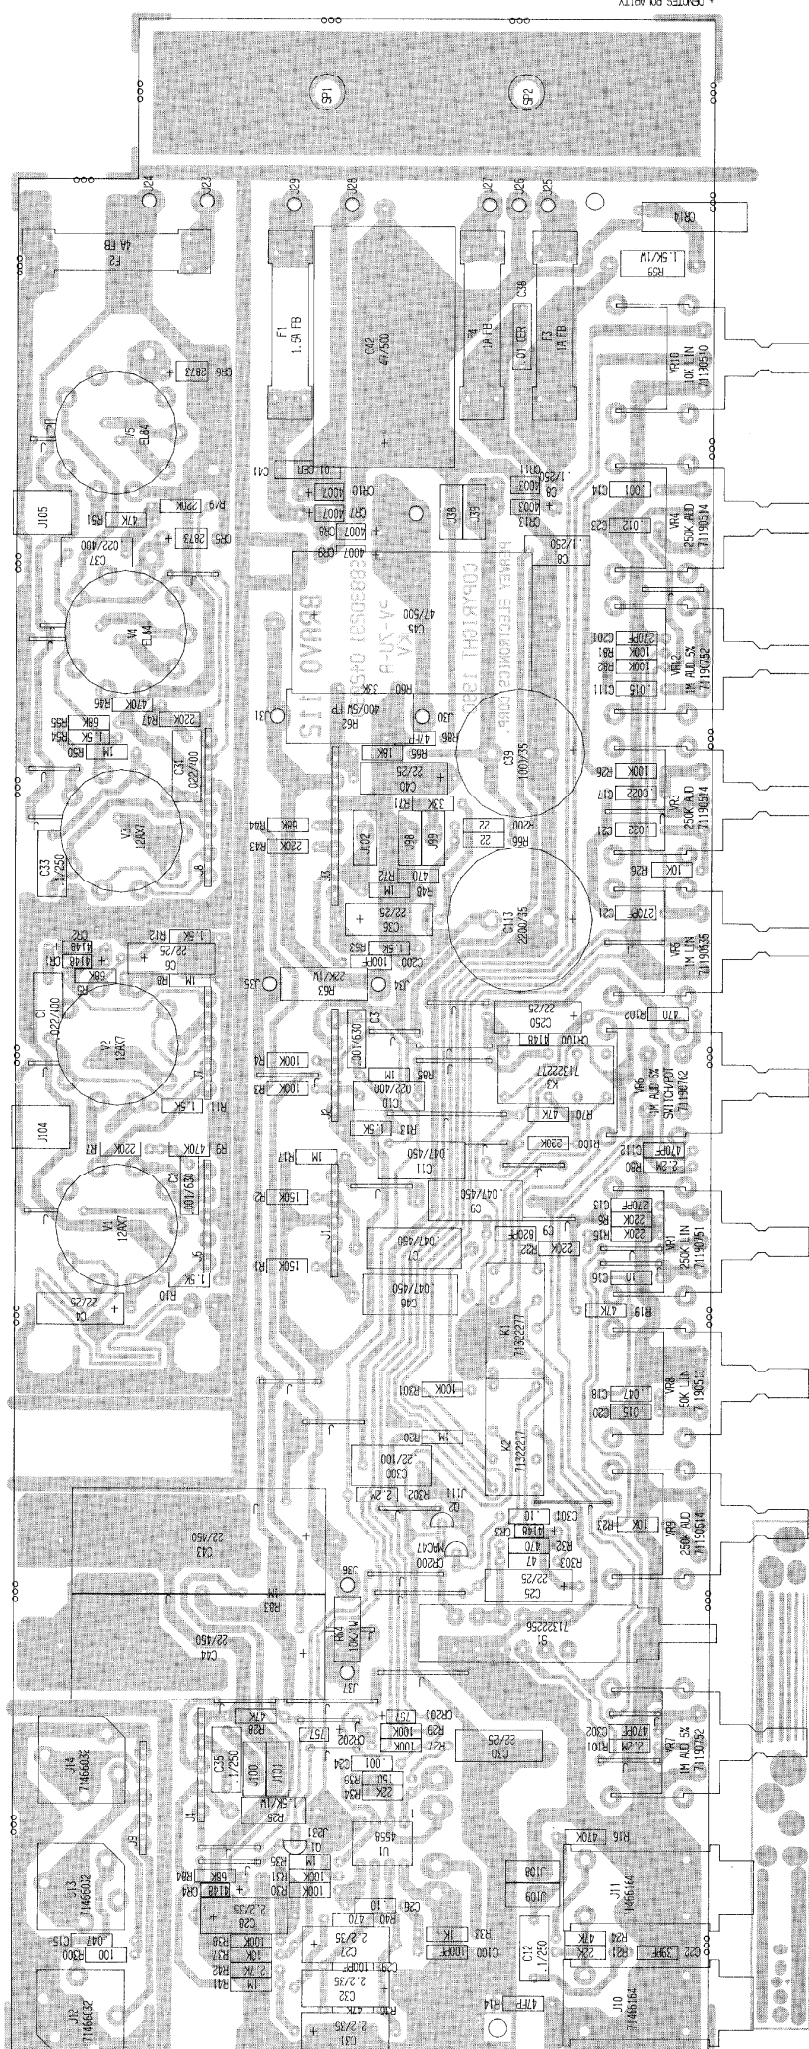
+ DENOTES POLARITY

SP1
SP2

J24
J23
J29
J28
J27
J26
J25

F2
4A FB
F1
1.5A FB
C42
47/500
F4
1A FB
C38
.01 CER
F3
1A FB
CR14
R59
1.5K/1W

VR10
10K LIN
71130590

CR6
2873
V5
EL84
C41
.01 CER
CR10 4007
CR11
CR12 4007
CR9 4007
CR8 4007
C8 .1/250
J38
J39
CR13 4003
C14 .001
C23 .012
VR4
250K AUD
71190594

J105
R51 47K
R49 220K
C37
.022/400
CR5 2873
V4
EL84
COPYRIGHT 1990
KENDEL ELECTRONICS CORP.
BRAVO 112
85-2A-8
ASSY 51030683
47/500
R60 33K
R62 400/5W
C201 220PF
R81 100K
R82 100K
C111 .015
VR2
1M AUD SX
71190752

R46 470K
R47 220K
R55 68K
R54 1.5K
R50 1M
C31 .022/400
J31
J30
R86 47R
R65 16K
C39
100/35
R26 100K
C17 .0022
VR3
250K AUD
71190594

V3
12AX7
C33 .1/250
R44 56K
R43 220K
C40 22/25
R71 33K
C21 .033
R66 22
CR107
CR98
CR99
R78 1M
R48
R26 10K
C113
2200/35
C21 270PF
VR5
1M LIN
71190635

CR2 4148
CR1 4148
R12 1.5K
C6 22/25
R9 68K
R8 1M
C36 22/25
R53 1.5K
C200 100PF
J35
R63 22K/1W
J34
C1 .022/100
V2
12AX7
C3 .001/630
C250 22/25
R102 470
CR100 4148
K3
71322277
R4 100K
R3 100K
R85 1M
C10 .022/400
R11 1.5K
J104
R13 1.5K
R70 47K
VR6
1M AUD SX
SWITCH/POT
71190742

R7 220K
R6 220K
R9 470K
C2 .001/630
R17 1M
C11 .047/450
R100 220K
C12 470PF
R80 2.2M
V1
12AX7
R2 150K
C9 .047/450
C13 270PF
R5 220K
R15 220K
VR1
250K LIN
71190751

C7 .047/450
R22 220K
C8 820PF
R1 150K
C4 22/25
R10 1.5K
C46 .047/450
C16 .10
K1
71322277
R19 4.7K
R301 100K
C18 .047
C20 .015
VR8
50K LIN
71190514

R30 1M
C300 22/100
K2
71322277
R302 2.2M
Q2
C301 .10
R23 10K
CR3 4148
R32 470
R303 47
VR9
250K AUD
71190594

C43
22/450
MPC47
CR200
C25 22/25
J36
R83 1M
R84 10K/1W
S1
71322256
C44
22/450
J37

R28 47K
J14
71466002
C35 .1/250
J100
J101
R27 757
CR203
R29 100K
R37 100K
C30 22/25
C24 .001
R39 150
R34 22K
C302 470PF
R101 2.2M
VR7
1M AUD SX
71190752

R25 1.5K/1W
J231
R35 1M
U1
4558
R16 470K
J13
71466002
R84 68K
CR4 4148
IC31 100K
R31 100K
J108
J109
C28 2.2/35
C28 .10
R40 470
R38 100K
R37 10K
R33 1K
C100 100PF
J11
71466164
C15 .047
R300 100
C27 2.2/35
R42 2.2K
R41 1M
C12 .1/250
R21 22K
R24 47K
C22 39PF
J12
71466132
C29 100PF
C32 2.2/35
R36 47K
R14 47PF
C31 2.2/35
J10
71466164